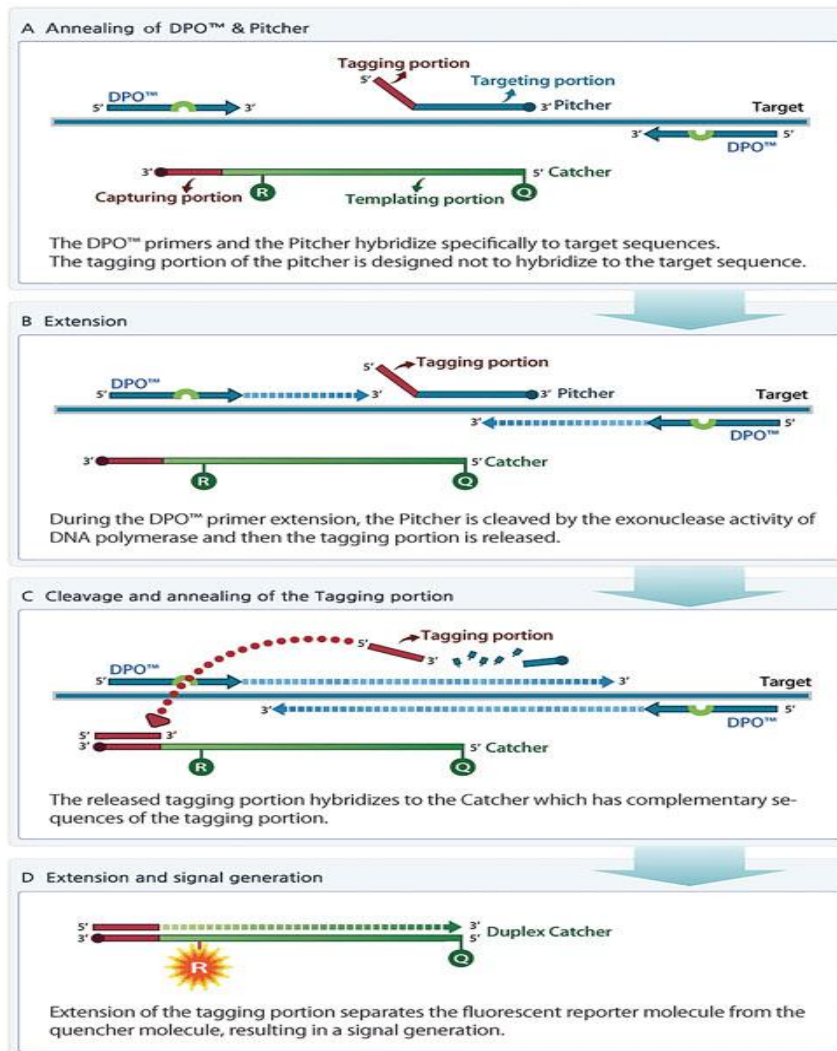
A Annealing of DPO™ & Pitcher

Tagging portion
5'
Targeting portion
DPO™
5' 3'
3' Pitcher
Target
3' 5'
DPO™
3'
5' Catcher
R
Q
Capturing portion
Templating portion

The DPO™ primers and the Pitcher hybridize specifically to target sequences.
The tagging portion of the pitcher is designed not to hybridize to the target sequence.

B Extension

5'
Tagging portion
DPO™
5' 3'
3' Pitcher
Target
3' 5'
DPO™
3'
5' Catcher
R
Q

During the DPO™ primer extension, the Pitcher is cleaved by the exonuclease activity of DNA polymerase and then the tagging portion is released.

C Cleavage and annealing of the Tagging portion

5'
Tagging portion
3'
DPO™
5' 3'
Target
3' 5'
DPO™
5' 3'
3'
5' Catcher
R
Q

The released tagging portion hybridizes to the Catcher which has complementary sequences of the tagging portion.

D Extension and signal generation

5' 3'
3' 5'
Duplex Catcher
R
Q

Extension of the tagging portion separates the fluorescent reporter molecule from the quencher molecule, resulting in a signal generation.